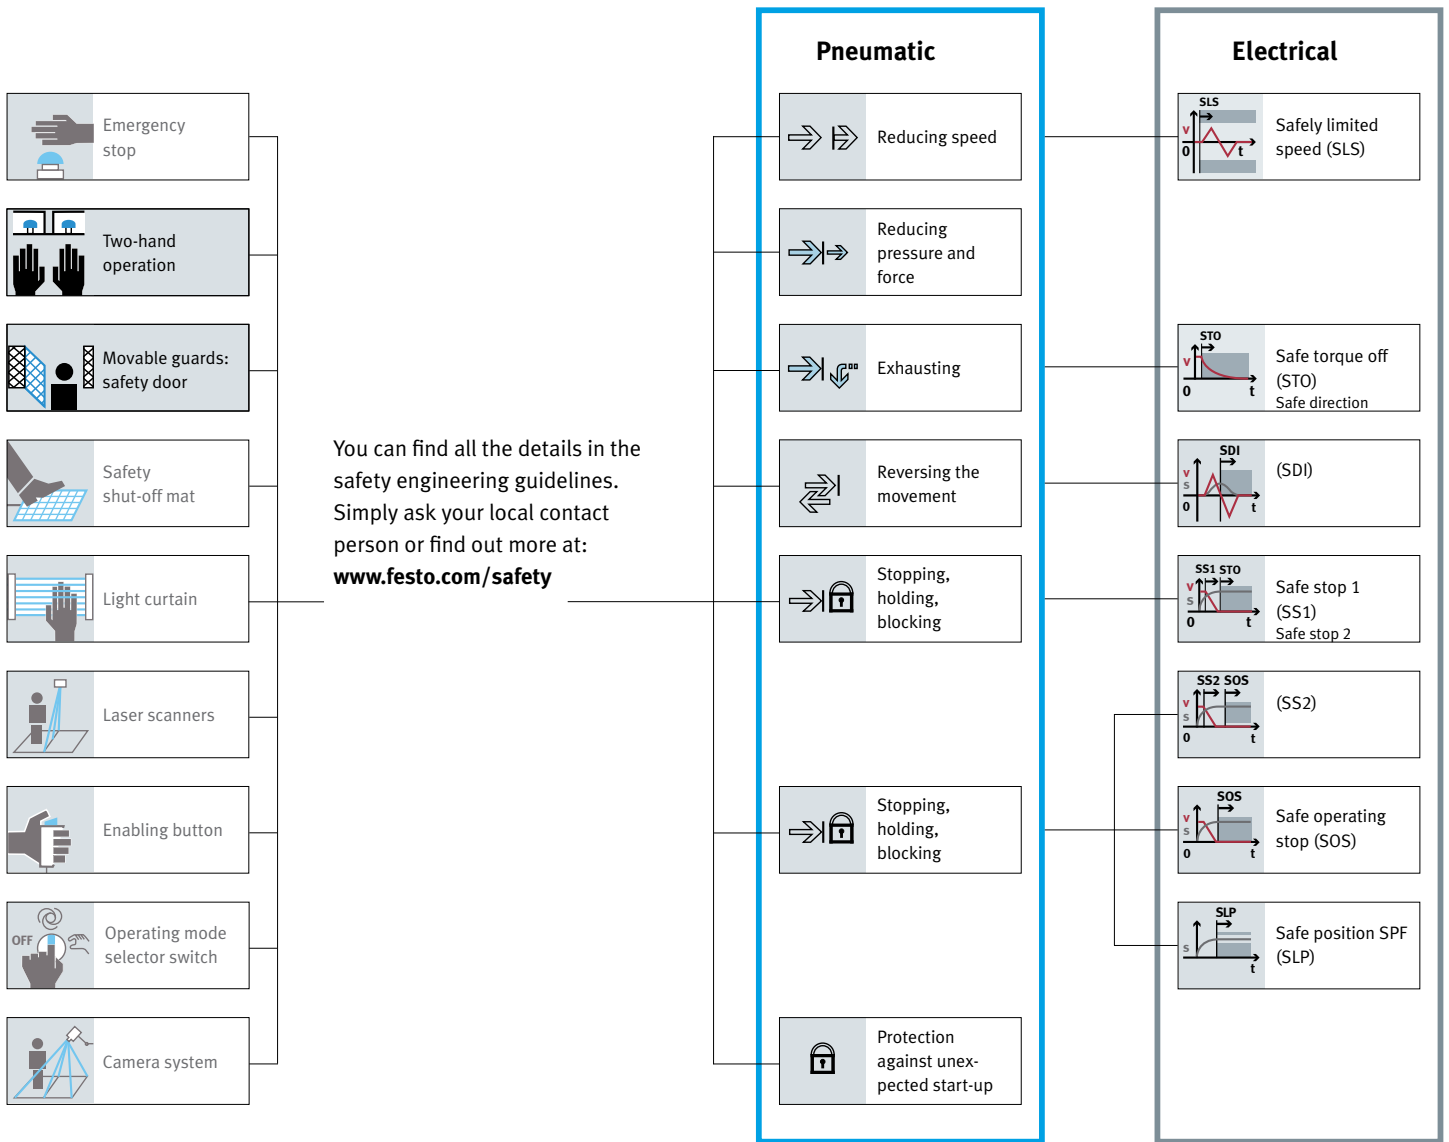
Emergency stop

Two-hand operation

Movable guards: safety door

Safety shut-off mat

Light curtain

Laser scanners

Enabling button

OFF

Operating mode selector switch

Camera system

You can find all the details in the safety engineering guidelines. Simply ask your local contact person or find out more at:
**www.festo.com/safety**

Pneumatic

Reducing speed

Reducing pressure and force

Exhausting

Reversing the movement

Stopping, holding, blocking

Stopping, holding, blocking

Protection against unexpected start-up

Electrical

SLS
v
0
t
Safely limited speed (SLS)

STO
v
0
t
Safe torque off (STO)
Safe direction

SDI
v
s
0
t
(SDI)

SS1 STO
v
s
0
t
Safe stop 1 (SS1)
Safe stop 2

SS2 SOS
v
s
0
t
(SS2)

SOS
v
s
0
t
Safe operating stop (SOS)

SLP
s
t
Safe position SPF (SLP)